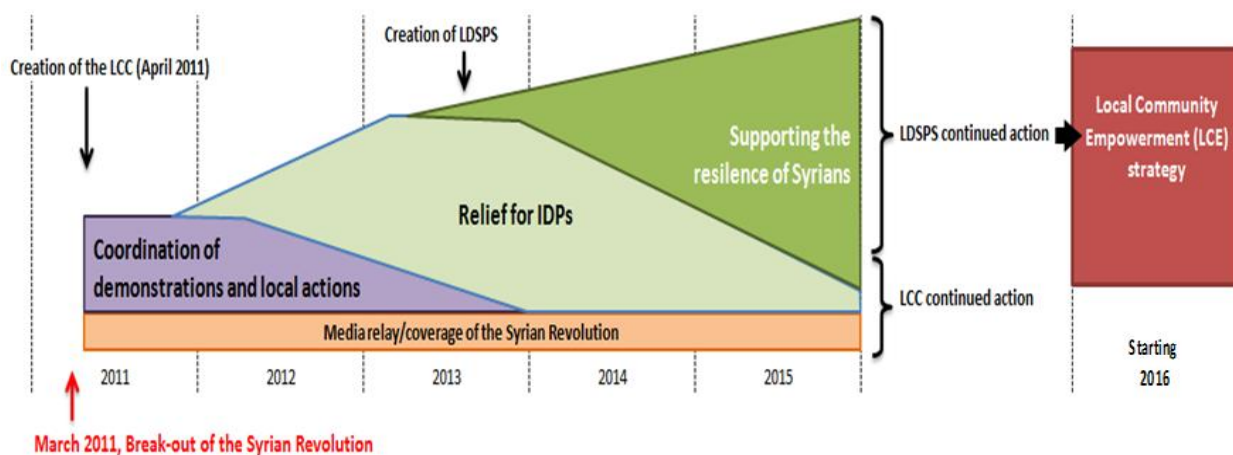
Creation of LDSPS

Creation of the LCC (April 2011)

Supporting the resilence of Syrians

Relief for IDPs

Coordination of demonstrations and local actions

Media relay/coverage of the Syrian Revolution

LDSPS continued action

LCC continued action

Local Community Empowerment (LCE) strategy

2011

2012

2013

2014

2015

Starting 2016

March 2011, Break-out of the Syrian Revolution